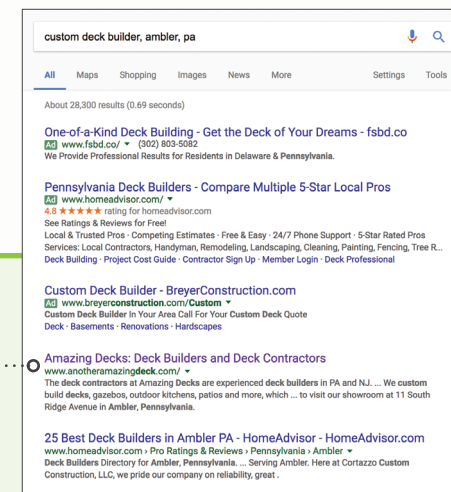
custom deck builder, ambler, pa

All Maps Shopping Images News More Settings Tools

About 28,300 results (0.69 seconds)

One-of-a-Kind Deck Building - Get the Deck of Your Dreams - fsbd.co
Ad www.fsbd.co/ (302) 803-5082
We Provide Professional Results for Residents in Delaware & Pennsylvania.

Pennsylvania Deck Builders - Compare Multiple 5-Star Local Pros
Ad www.homeadvisor.com/
4.8 ★★★★★ rating for homeadvisor.com
See Ratings & Reviews for Free!
Local & Trusted Pros · Competing Estimates · Free & Easy · 24/7 Phone Support · 5-Star Rated Pros
Services: Local Contractors, Handyman, Remodeling, Landscaping, Cleaning, Painting, Fencing, Tree R...
Deck Building · Project Cost Guide · Contractor Sign Up · Member Login · Deck Professional

Custom Deck Builder - BreyerConstruction.com
Ad www.breyerconstruction.com/Custom
Custom Deck Builder In Your Area Call For Your Custom Deck Quote
Deck · Basements · Renovations · Hardscapes

Amazing Decks: Deck Builders and Deck Contractors
www.anotheramazingdeck.com/
The deck contractors at Amazing Decks are experienced deck builders in PA and NJ. ... We custom build decks, gazebos, outdoor kitchens, patios and more, which ... to visit our showroom at 11 South Ridge Avenue in Ambler, Pennsylvania.

25 Best Deck Builders in Ambler PA - HomeAdvisor - HomeAdvisor.com
www.homeadvisor.com › Pro Ratings & Reviews › Pennsylvania › Ambler
Deck Builders Directory for Ambler, Pennsylvania. ... Serving Ambler. Here at Cortazzo Custom Construction, LLC, we pride our company on reliability, great .